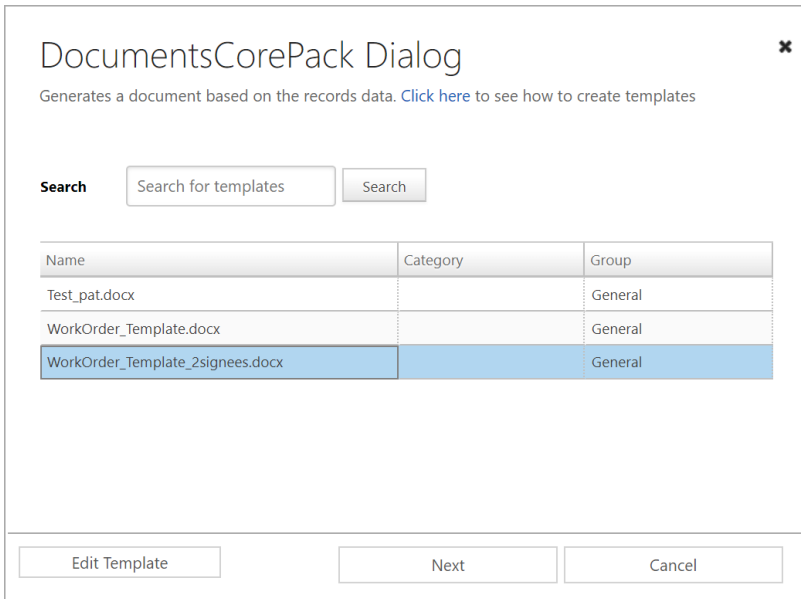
DocumentsCorePack Dialog

Generates a document based on the records data. Click here to see how to create templates

Search  Search for templates  Search

| Name | Category | Group |
|---|---|---|
| Test_pat.docx | | General |
| WorkOrder_Template.docx | | General |
| WorkOrder_Template_2signees.docx | | General |

Edit Template  Next  Cancel